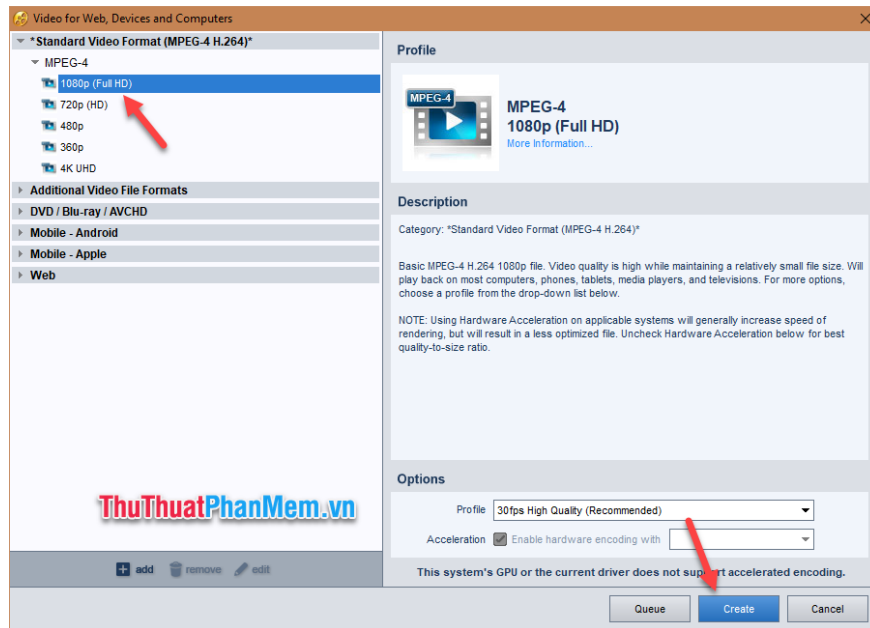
Video for Web, Devices and Computers

*Standard Video Format (MPEG-4 H.264)*
MPEG-4
1080p (Full HD)
720p (HD)
480p
360p
4K UHD
Additional Video File Formats
DVD / Blu-ray / AVCHD
Mobile - Android
Mobile - Apple
Web

ThuThuatPhanMem.vn

add remove edit

Profile

MPEG-4

MPEG-4
1080p (Full HD)
More Information...

Description

Category: *Standard Video Format (MPEG-4 H.264)*

Basic MPEG-4 H.264 1080p file. Video quality is high while maintaining a relatively small file size. Will play back on most computers, phones, tablets, media players, and televisions. For more options, choose a profile from the drop-down list below.

NOTE: Using Hardware Acceleration on applicable systems will generally increase speed of rendering, but will result in a less optimized file. Uncheck Hardware Acceleration below for best quality-to-size ratio.

Options

Profile 30fps High Quality (Recommended)

Acceleration Enable hardware encoding with

This system's GPU or the current driver does not support accelerated encoding.

Queue Create Cancel